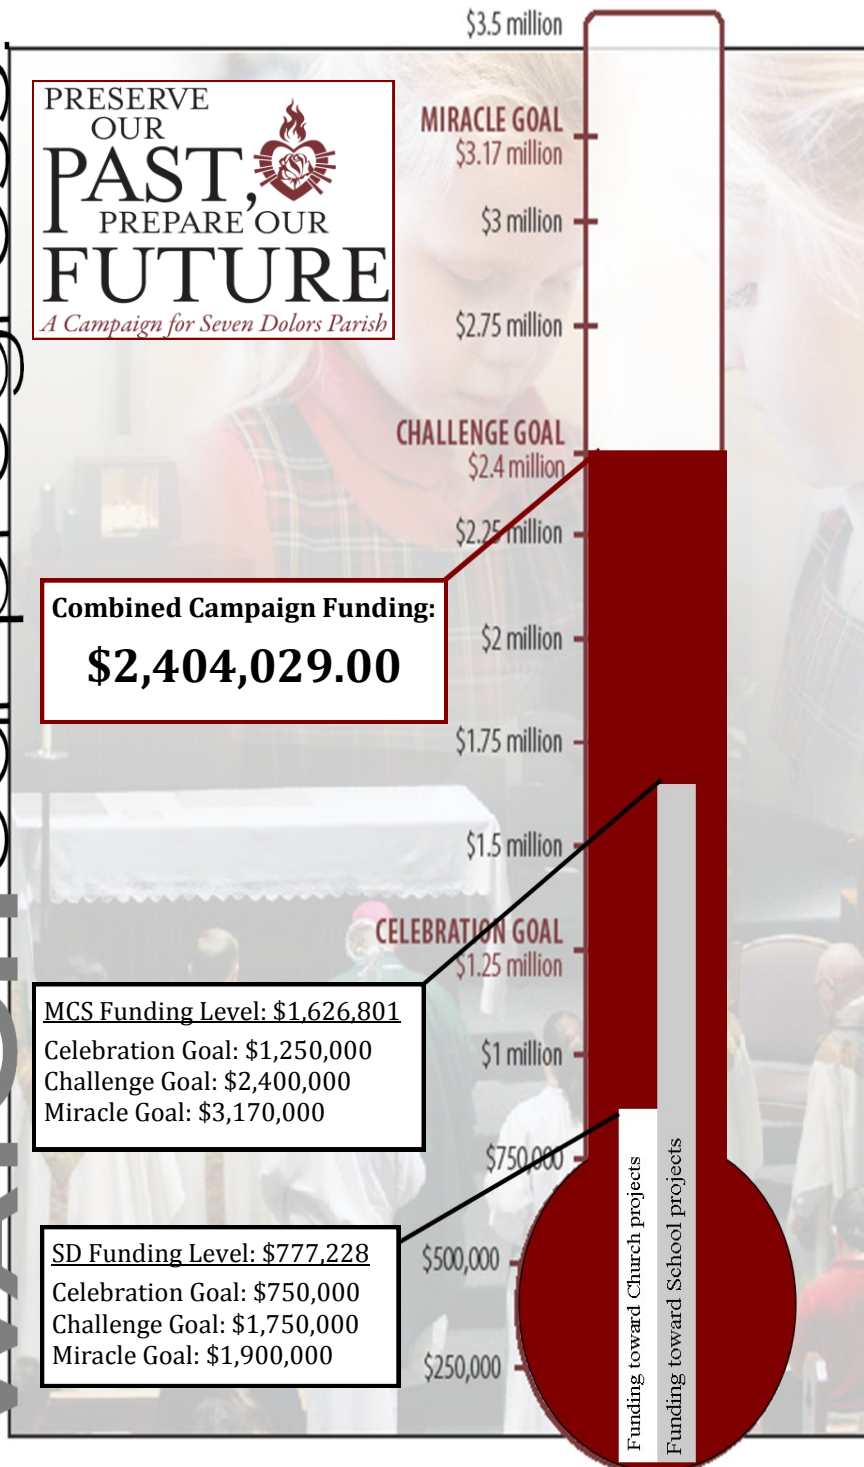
$3.5 million

PRESERVE OUR PAST, PREPARE OUR FUTURE
A Campaign for Seven Dolors Parish

MIRACLE GOAL
$3.17 million

$3 million

$2.75 million

CHALLENGE GOAL
$2.4 million

$2.25 million

Combined Campaign Funding:
$2,404,029.00

$2 million

$1.75 million

$1.5 million

CELEBRATION GOAL
$1.25 million

MCS Funding Level: $1,626,801
Celebration Goal: $1,250,000
Challenge Goal: $2,400,000
Miracle Goal: $3,170,000

$1 million

$750,000

SD Funding Level: $777,228
Celebration Goal: $750,000
Challenge Goal: $1,750,000
Miracle Goal: $1,900,000

$500,000

$250,000

Funding toward Church projects
Funding toward School projects